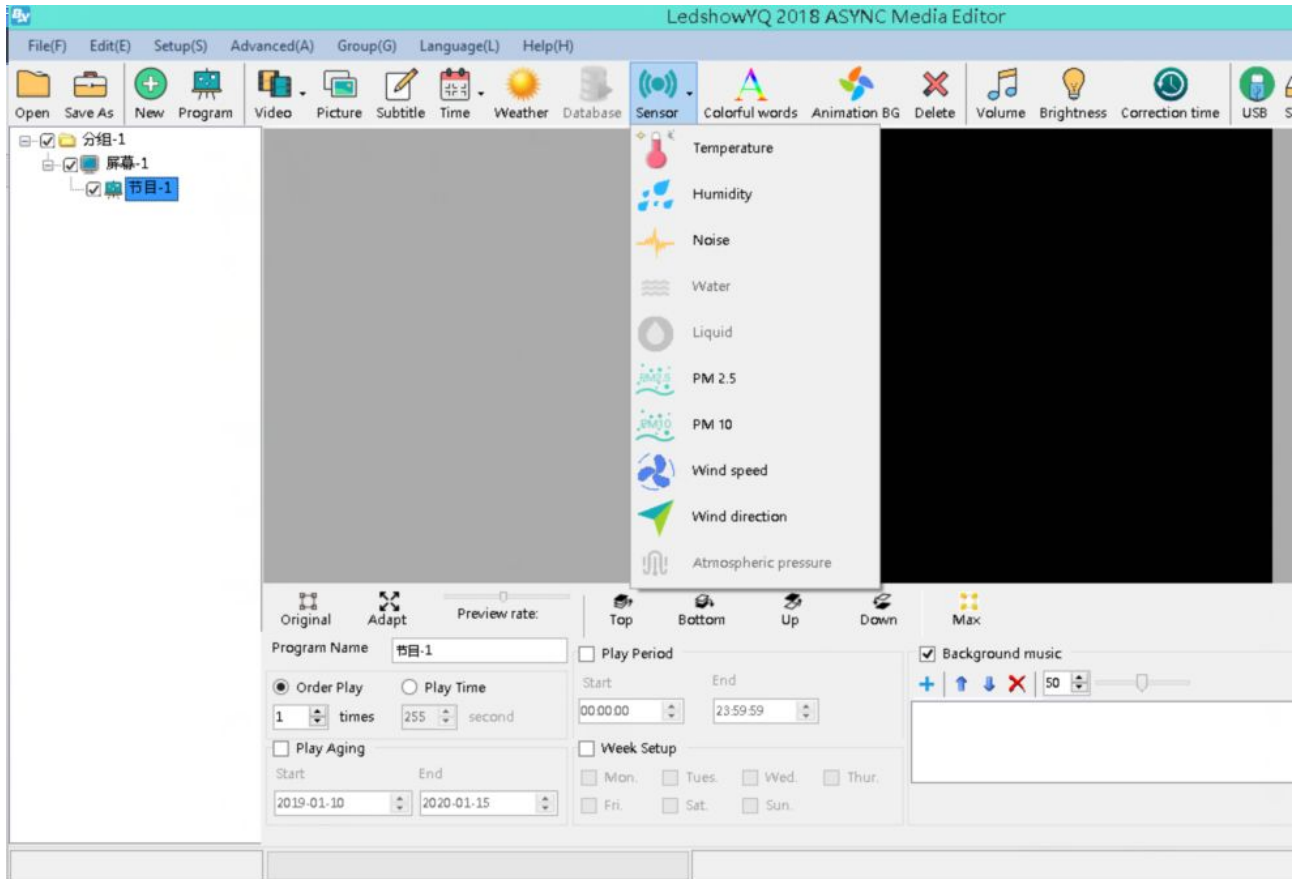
LedshowYQ 2018 ASYNC Media Editor

File(F) Edit(E) Setup(S) Advanced(A) Group(G) Language(L) Help(H)

Open Save As New Program Video Picture Subtitle Time Weather Database Sensor Colorful words Animation BG Delete Volume Brightness Correction time USB S

分组-1
屏幕-1
节目-1

Temperature
Humidity
Noise
Water
Liquid
PM 2.5
PM 10
Wind speed
Wind direction
Atmospheric pressure

Original Adapt Preview rate: Top Bottom Up Down Max

Program Name 节目-1

Order Play Play Time
1 times 255 second

Play Aging
Start End
2019-01-10 2020-01-15

Play Period
Start End
00:00:00 23:59:59

Week Setup
Mon. Tues. Wed. Thur.
Fri. Sat. Sun.

Background music
50